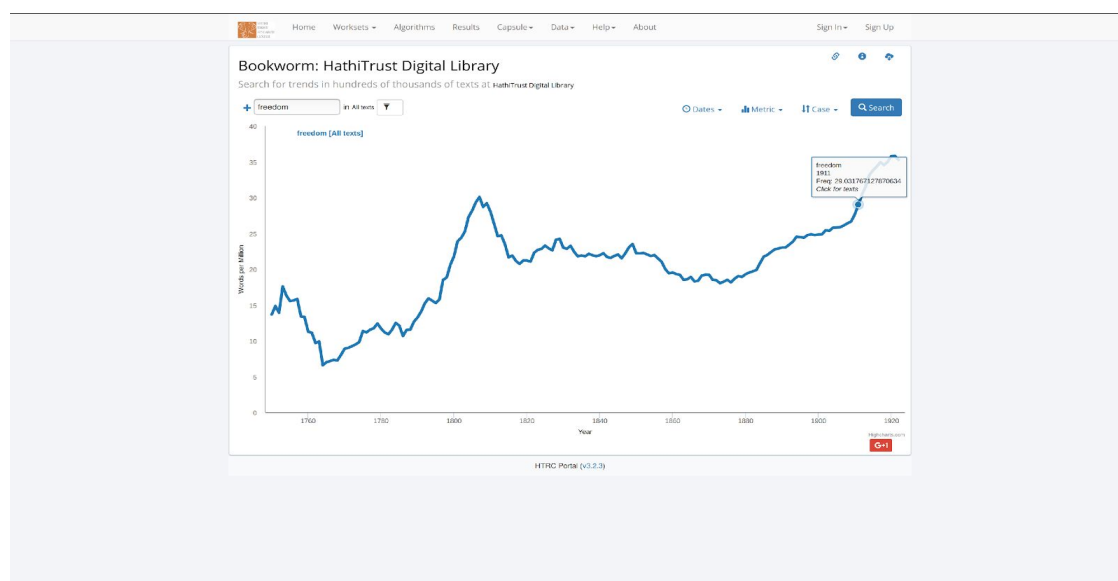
Home Worksets Algorithms Results Capsule Data Help About Sign In Sign Up

Bookworm: HathiTrust Digital Library

Search for trends in hundreds of thousands of texts at HathiTrust Digital Library

freedom in All texts

Dates Metric Case Search

freedom [All texts]

freedom
1911
Freq: 29.031767127670634
Click for texts

40
35
30
25
20
15
10
5
0

Words per Million

1760 1780 1800 1820 1840 1860 1880 1900 1920

Year

Highcharts.com

G+1

HTRC Portal (v3.2.3)